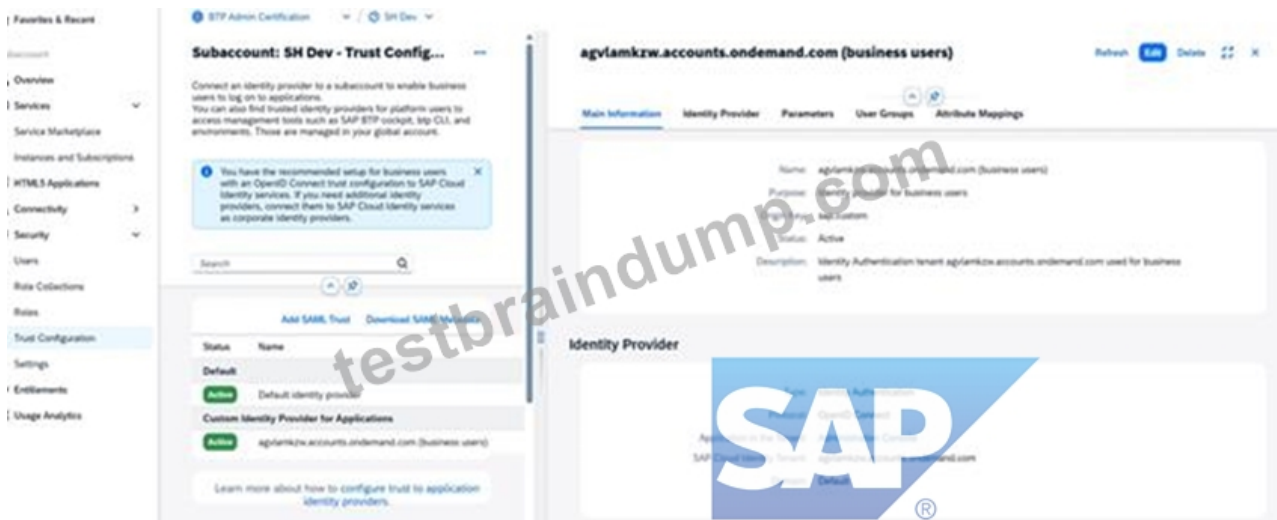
Favorites & Recent
Account
Overview
Services
Service Marketplace
Instances and Subscriptions
HTML5 Applications
Connectivity
Security
Users
Role Collections
Roles
Trust Configuration
Settings
Entitlements
Usage Analytics

BTP Admin Certification / SH Dev

Subaccount: SH Dev - Trust Config...

Connect an identity provider to a subaccount to enable business users to log on to applications.
You can also find trusted identity providers for platform users to access management tools such as SAP BTP cockpit, btp CLI, and environments. Those are managed in your global account.

You have the recommended setup for business users with an OpenID Connect trust configuration to SAP Cloud Identity services. If you need additional identity providers, connect them to SAP Cloud Identity services as corporate identity providers.

Search

Add SAML Trust Download SAML Metadata

| Status | Name |
|---|---|
| Default | |
| Active | Default identity provider |
| Custom Identity Provider for Applications | |
| Active | agvlamkzw.accounts.ondemand.com (business users) |

Learn more about how to configure trust to application identity providers.

agvlamkzw.accounts.ondemand.com (business users)

Refresh Edit Delete

Main Information Identity Provider Parameters User Groups Attribute Mappings

Name: agvlamkzw.accounts.ondemand.com (business users)
Purpose: Identity provider for business users
Origin Key: sap.custom
Status: Active
Description: Identity Authentication tenant agvlamkzw.accounts.ondemand.com used for business users

Identity Provider

Type: Identity Authentication
Protocol: OpenID Connect
Application in the Tenant: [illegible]
SAP Cloud Identity Tenant: agvlamkzw.accounts.ondemand.com
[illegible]: Default

testbraindump.com

SAP ®